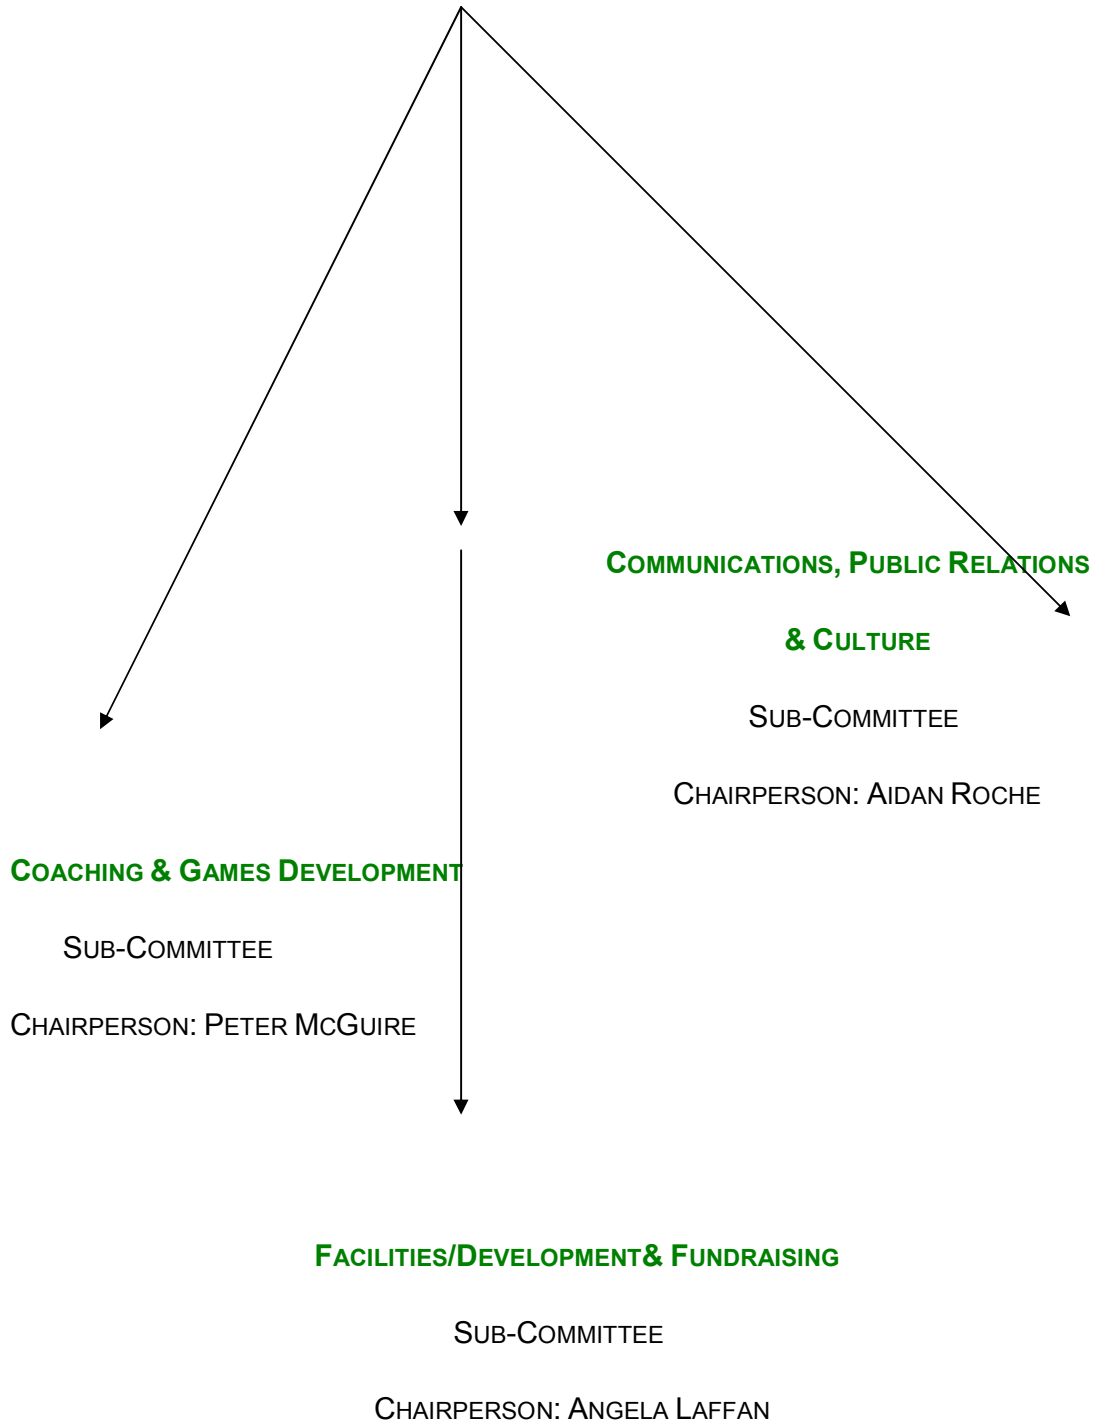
Communications, Public Relations

& Culture

Sub-Committee

Chairperson: Aidan Roche

Coaching & Games Development

Sub-Committee

Chairperson: Peter McGuire

Facilities/Development& Fundraising

Sub-Committee

Chairperson: Angela Laffan